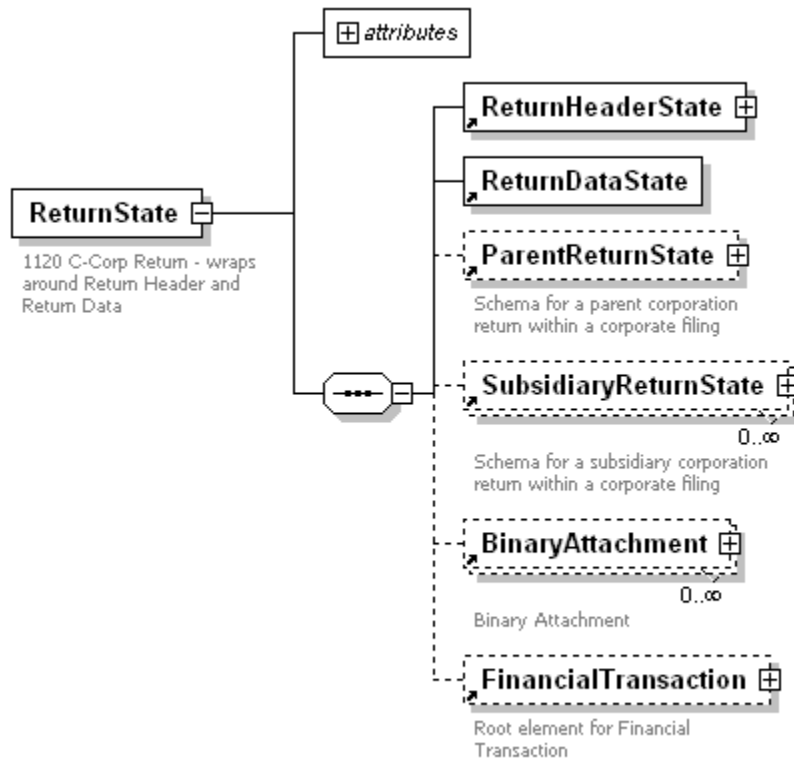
attributes

ReturnState

1120 C-Corp Return - wraps around Return Header and Return Data

ReturnHeaderState

ReturnDataState

ParentReturnState

Schema for a parent corporation return within a corporate filing

SubsidiaryReturnState

0..∞

Schema for a subsidiary corporation return within a corporate filing

BinaryAttachment

0..∞

Binary Attachment

FinancialTransaction

Root element for Financial Transaction